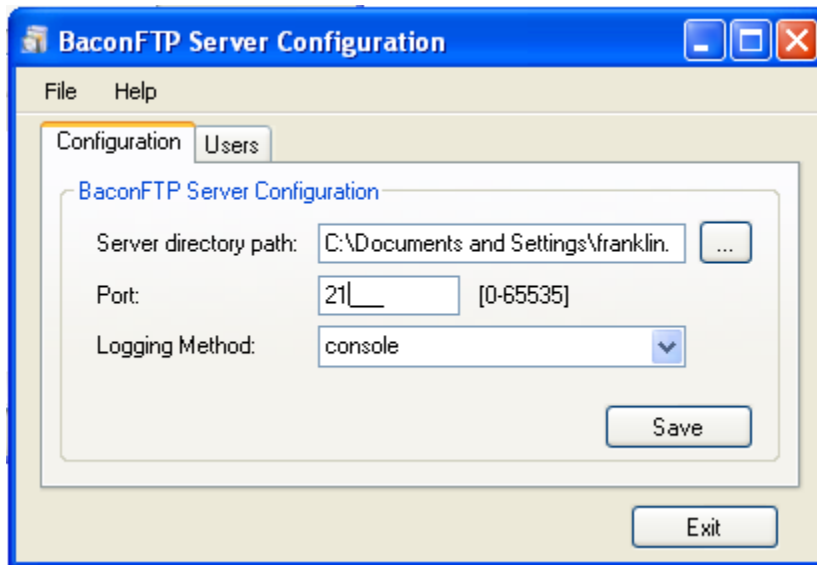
BaconFTP Server Configuration

File Help

Configuration Users

BaconFTP Server Configuration

Server directory path: C:\Documents and Settings\franklin. ...

Port: 21 [0-65535]

Logging Method: console

Save

Exit